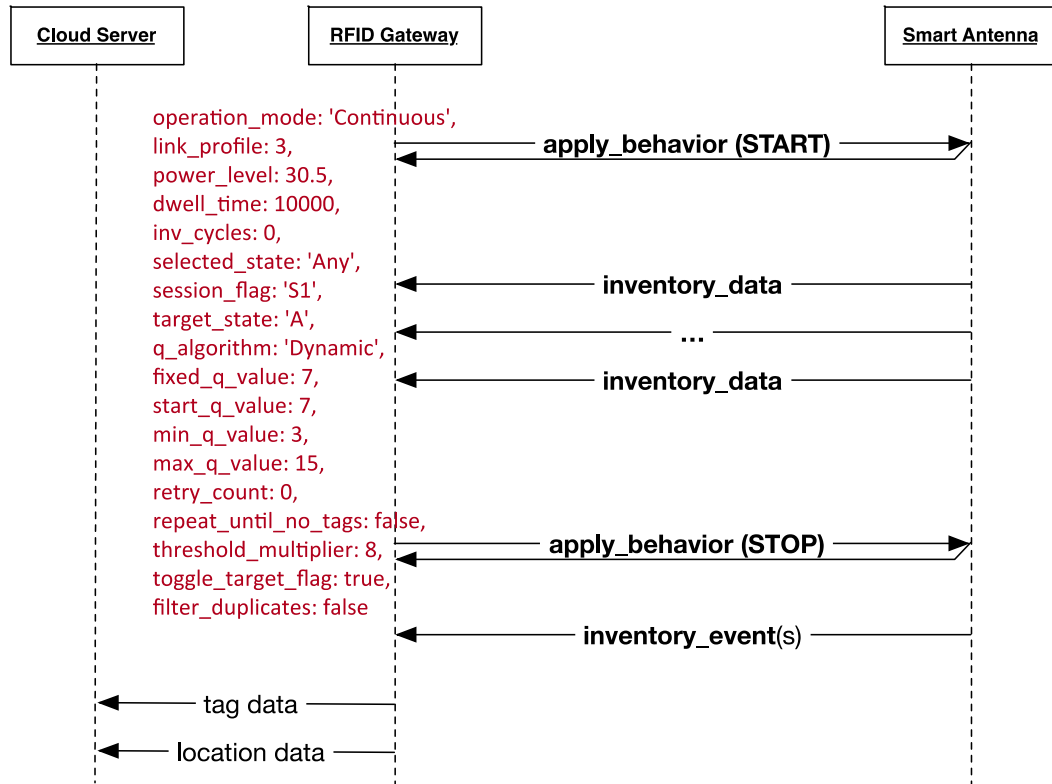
Cloud Server

RFID Gateway

Smart Antenna

operation_mode: 'Continuous',
link_profile: 3,
power_level: 30.5,
dwell_time: 10000,
inv_cycles: 0,
selected_state: 'Any',
session_flag: 'S1',
target_state: 'A',
q_algorithm: 'Dynamic',
fixed_q_value: 7,
start_q_value: 7,
min_q_value: 3,
max_q_value: 15,
retry_count: 0,
repeat_until_no_tags: false,
threshold_multiplier: 8,
toggle_target_flag: true,
filter_duplicates: false

apply_behavior (START)

inventory_data

...

inventory_data

apply_behavior (STOP)

inventory_event(s)

tag data

location data